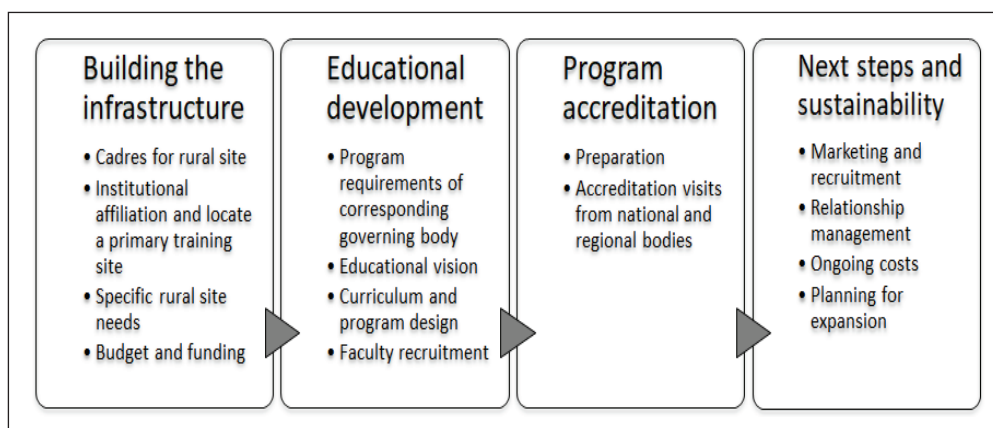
Building the infrastructure

- Cadres for rural site
- Institutional affiliation and locate a primary training site
- Specific rural site needs
- Budget and funding

Educational development

- Program requirements of corresponding governing body
- Educational vision
- Curriculum and program design
- Faculty recruitment

Program accreditation

- Preparation
- Accreditation visits from national and regional bodies

Next steps and sustainability

- Marketing and recruitment
- Relationship management
- Ongoing costs
- Planning for expansion